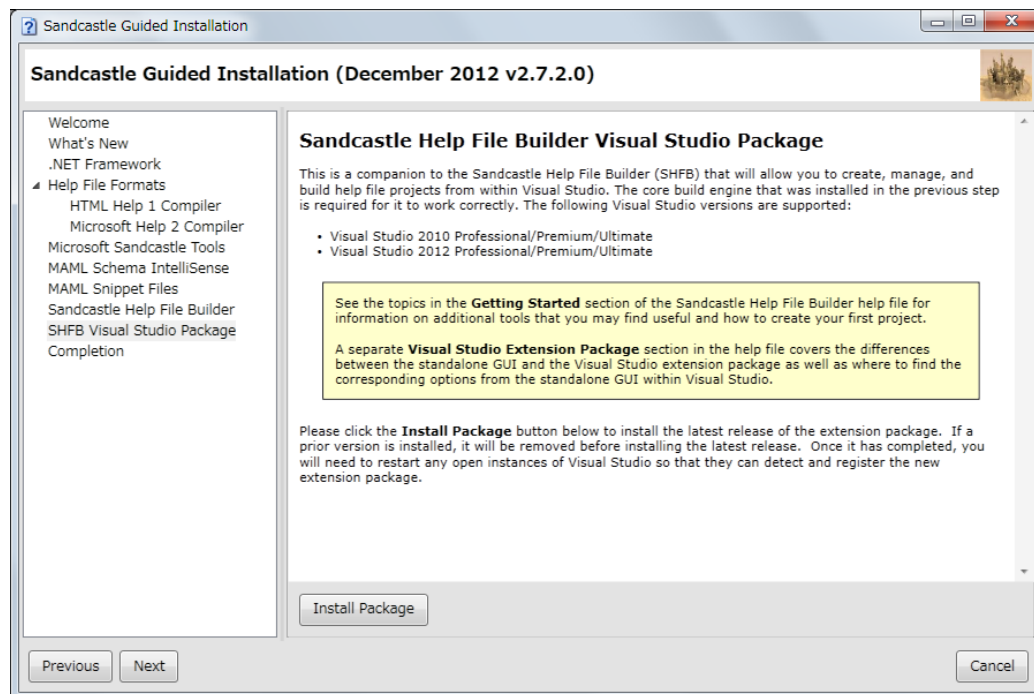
Sandcastle Guided Installation

Sandcastle Guided Installation (December 2012 v2.7.2.0)

Welcome
What's New
.NET Framework
Help File Formats
HTML Help 1 Compiler
Microsoft Help 2 Compiler
Microsoft Sandcastle Tools
MAML Schema IntelliSense
MAML Snippet Files
Sandcastle Help File Builder
SHFB Visual Studio Package
Completion

Sandcastle Help File Builder Visual Studio Package

This is a companion to the Sandcastle Help File Builder (SHFB) that will allow you to create, manage, and build help file projects from within Visual Studio. The core build engine that was installed in the previous step is required for it to work correctly. The following Visual Studio versions are supported:

• Visual Studio 2010 Professional/Premium/Ultimate
• Visual Studio 2012 Professional/Premium/Ultimate

See the topics in the **Getting Started** section of the Sandcastle Help File Builder help file for information on additional tools that you may find useful and how to create your first project.

A separate **Visual Studio Extension Package** section in the help file covers the differences between the standalone GUI and the Visual Studio extension package as well as where to find the corresponding options from the standalone GUI within Visual Studio.

Please click the **Install Package** button below to install the latest release of the extension package. If a prior version is installed, it will be removed before installing the latest release. Once it has completed, you will need to restart any open instances of Visual Studio so that they can detect and register the new extension package.

Install Package

Previous Next Cancel